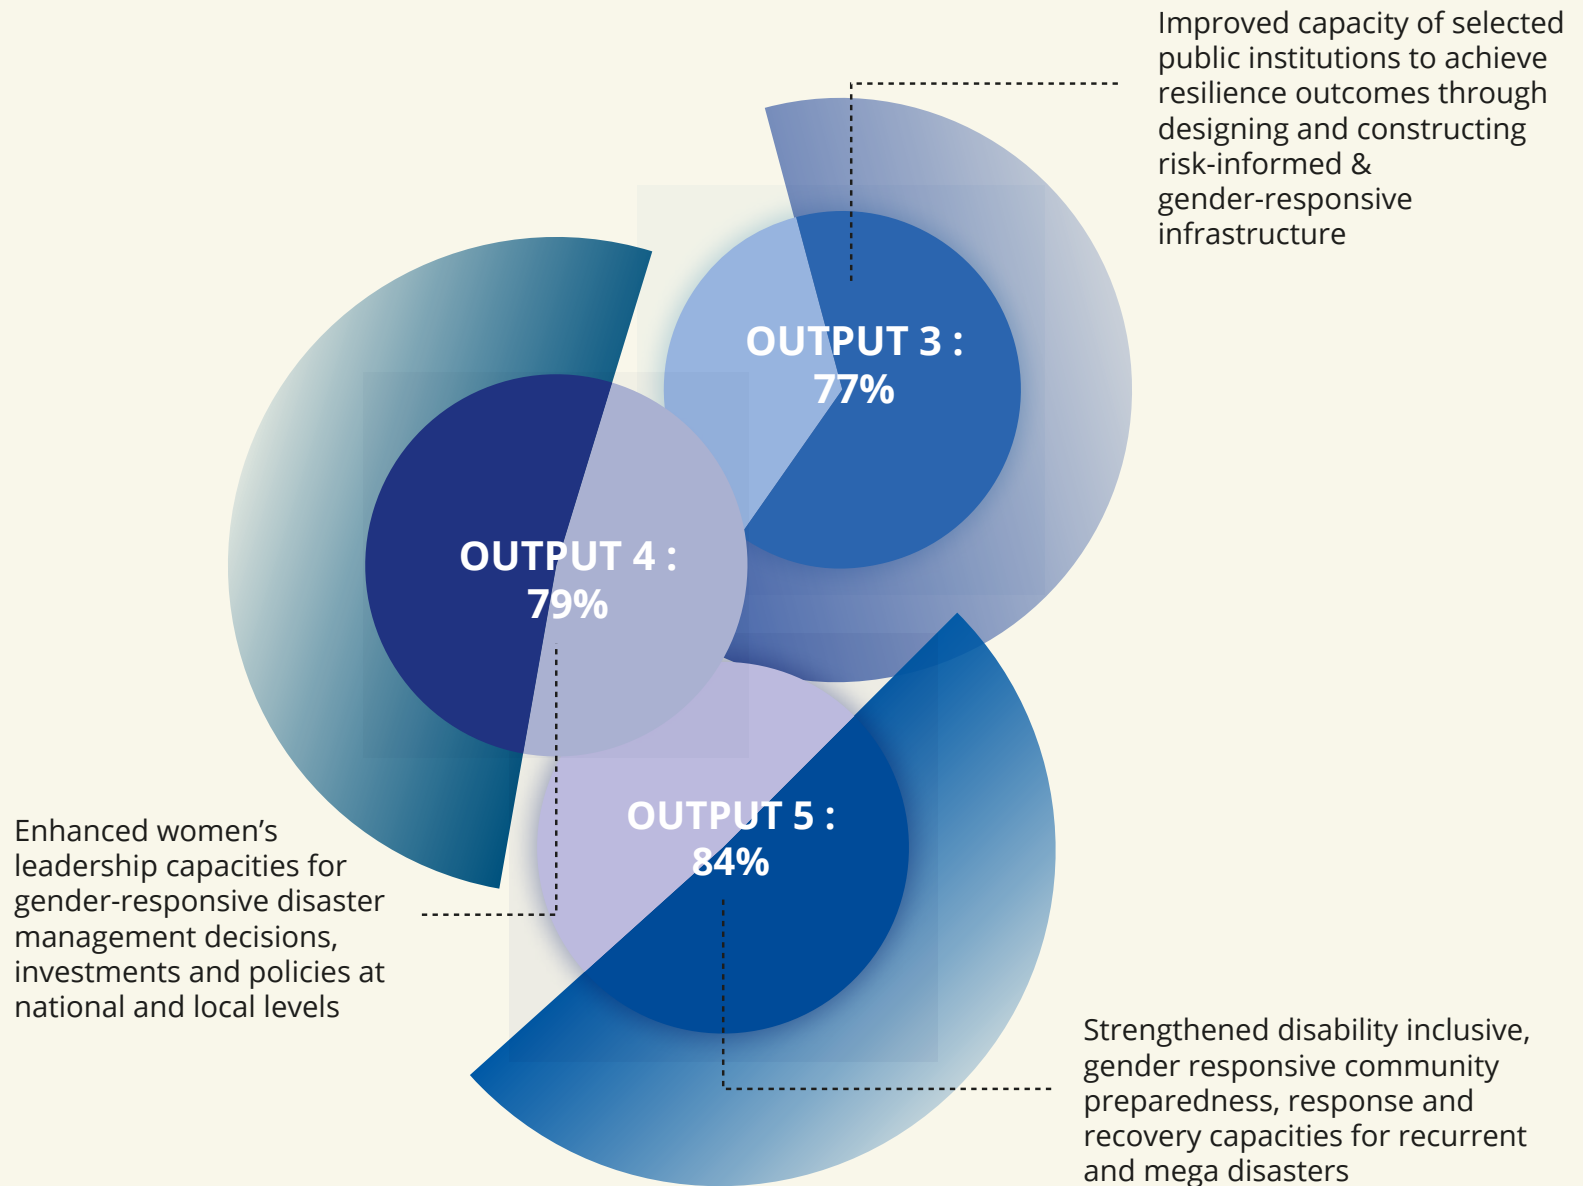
Improved capacity of selected public institutions to achieve resilience outcomes through designing and constructing risk-informed & gender-responsive infrastructure

OUTPUT 3 :
77%

OUTPUT 4 :
79%

OUTPUT 5 :
84%

Enhanced women's leadership capacities for gender-responsive disaster management decisions, investments and policies at national and local levels

Strengthened disability inclusive, gender responsive community preparedness, response and recovery capacities for recurrent and mega disasters